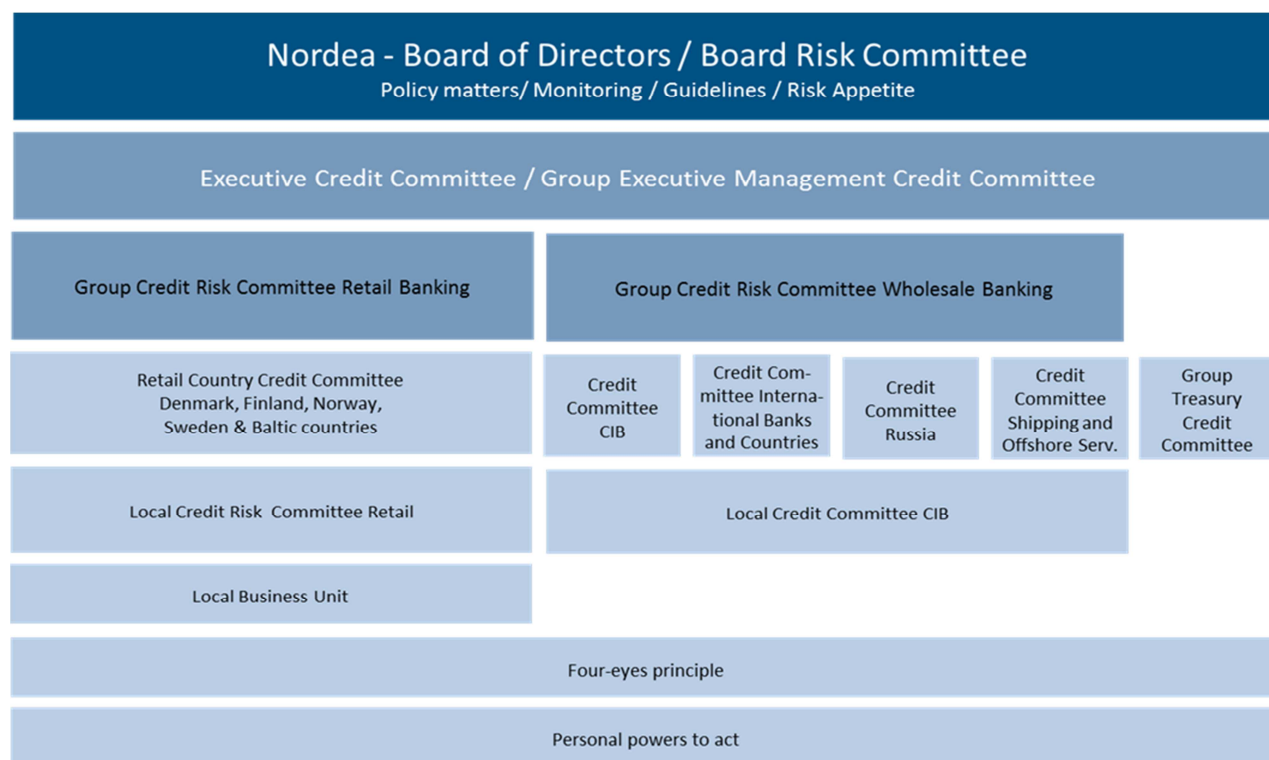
Nordea - Board of Directors / Board Risk Committee
Policy matters/ Monitoring / Guidelines / Risk Appetite

Executive Credit Committee / Group Executive Management Credit Committee

Group Credit Risk Committee Retail Banking

Group Credit Risk Committee Wholesale Banking

Retail Country Credit Committee Denmark, Finland, Norway, Sweden & Baltic countries

Credit Committee CIB

Credit Committee International Banks and Countries

Credit Committee Russia

Credit Committee Shipping and Offshore Serv.

Group Treasury Credit Committee

Local Credit Risk Committee Retail

Local Credit Committee CIB

Local Business Unit

Four-eyes principle

Personal powers to act